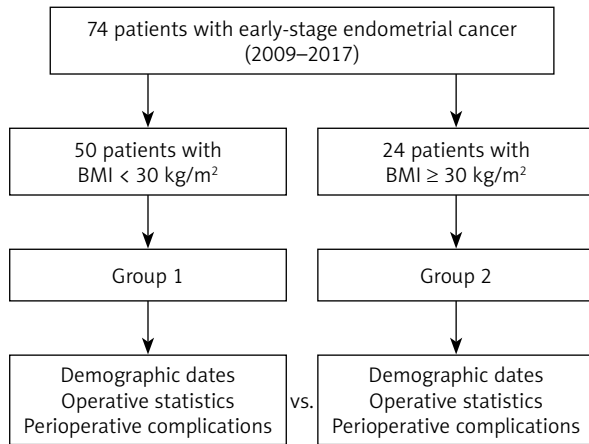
74 patients with early-stage endometrial cancer (2009–2017)

50 patients with BMI < 30 kg/m$^2$

24 patients with BMI ≥ 30 kg/m$^2$

Group 1

Group 2

Demographic dates
Operative statistics
Perioperative complications

vs.

Demographic dates
Operative statistics
Perioperative complications